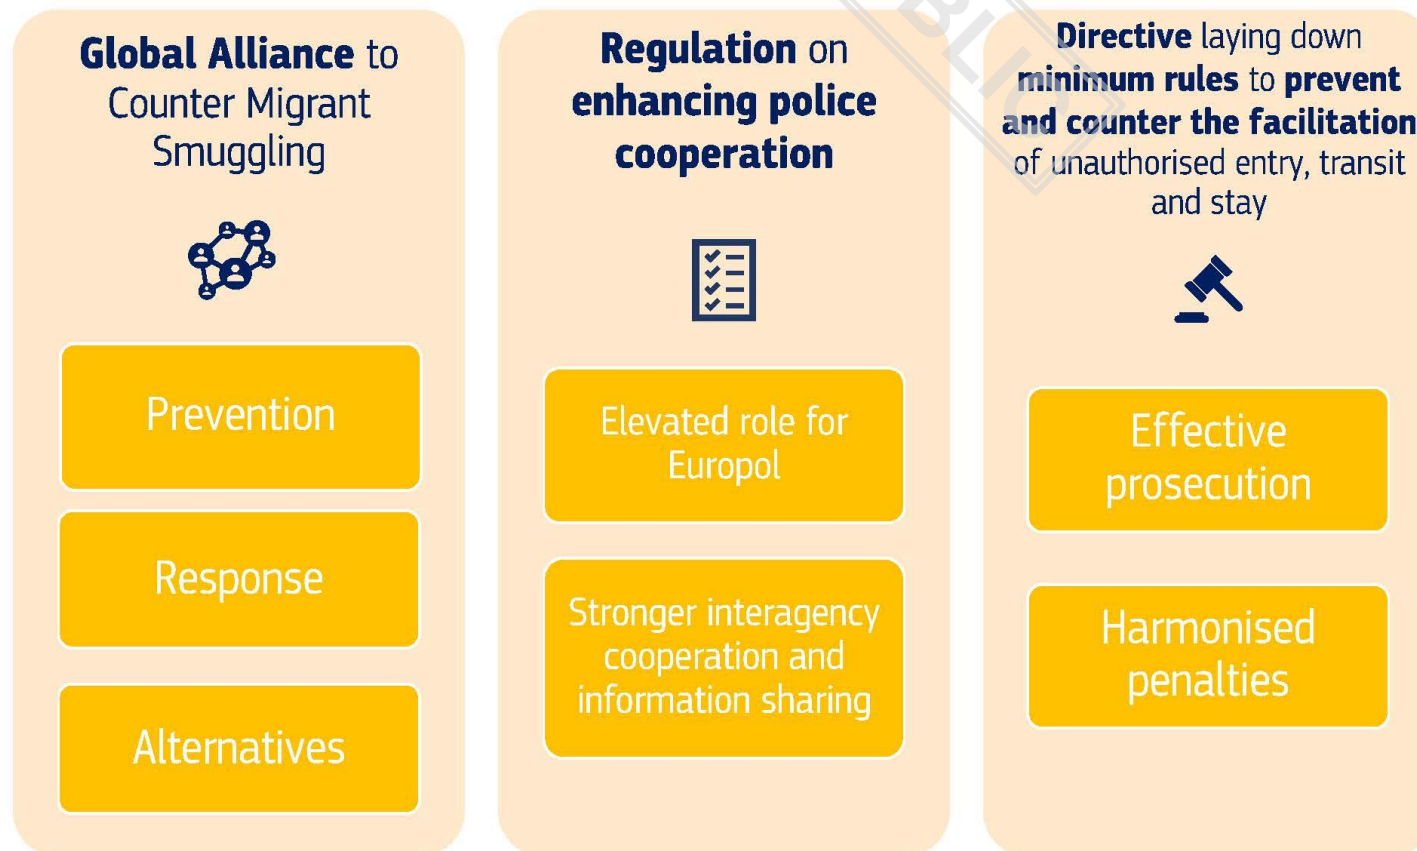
**Global Alliance** to Counter Migrant Smuggling

Prevention

Response

Alternatives

**Regulation** on **enhancing police cooperation**

Elevated role for Europol

Stronger interagency cooperation and information sharing

**Directive** laying down **minimum rules** to **prevent and counter the facilitation** of unauthorised entry, transit and stay

Effective prosecution

Harmonised penalties